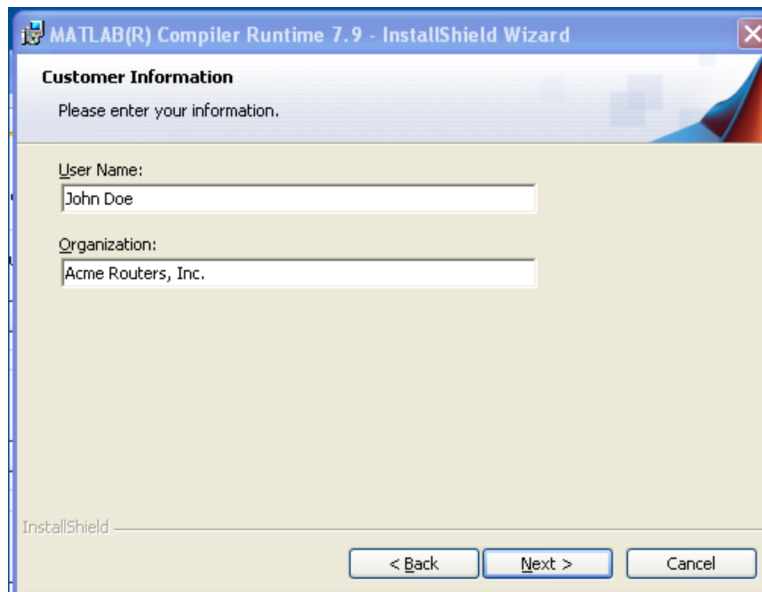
MATLAB(R) Compiler Runtime 7.9 - InstallShield Wizard

Customer Information

Please enter your information.

User Name:

John Doe

Organization:

Acme Routers, Inc.

InstallShield

< Back

Next >

Cancel